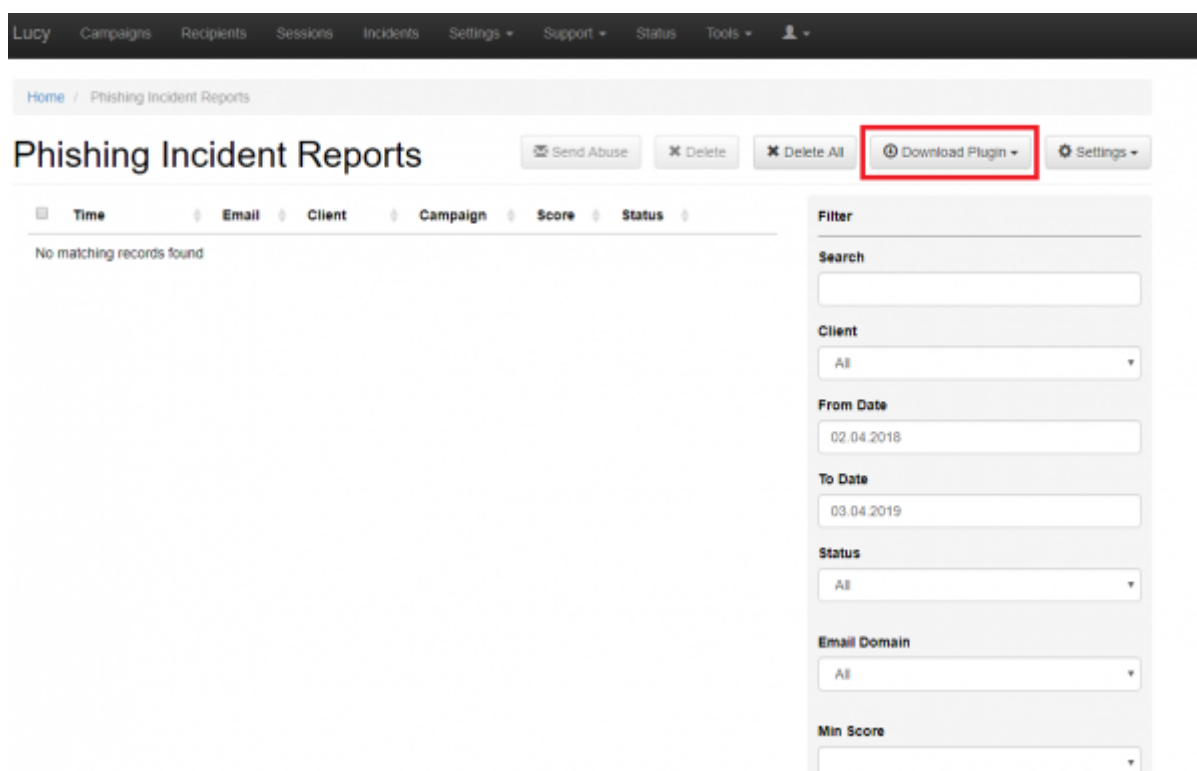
Lucy Campaigns Recipients Sessions Incidents Settings ▾ Support ▾ Status Tools ▾ ▾

Home / Phishing Incident Reports

Phishing Incident Reports

Send Abuse ✖ Delete ✖ Delete All Download Plugin ▾ Settings ▾

| Time | Email | Client | Campaign | Score | Status |
|---|---|---|---|---|---|
| No matching records found | | | | | |

Filter

Search

Client

All

From Date

02.04.2018

To Date

03.04.2019

Status

All

Email Domain

All

Min Score